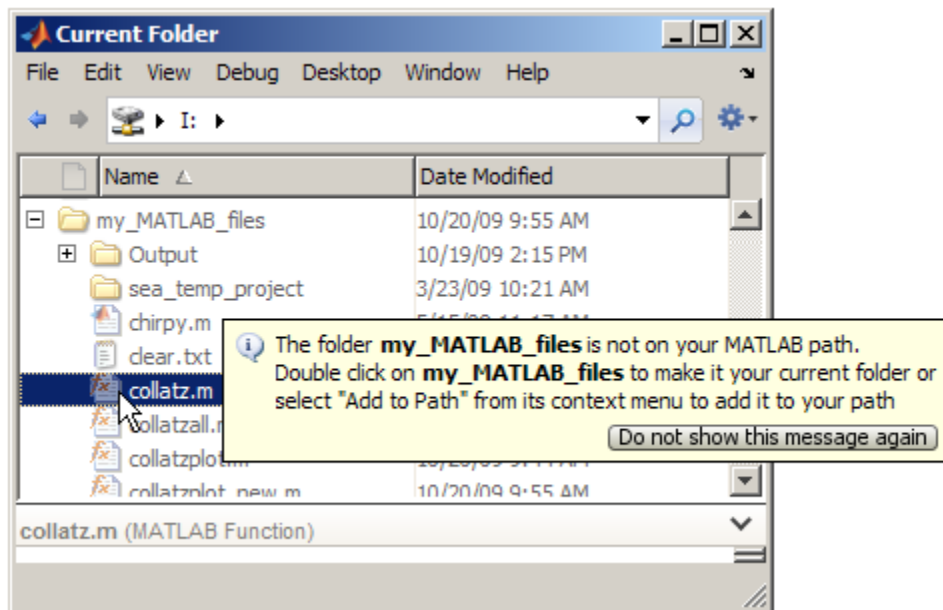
Current Folder

File Edit View Debug Desktop Window Help

I:

| Name | Date Modified |
|---|---|
| my_MATLAB_files | 10/20/09 9:55 AM |
| Output | 10/19/09 2:15 PM |
| sea_temp_project | 3/23/09 10:21 AM |
| chirpy.m | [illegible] |
| clear.txt | |
| collatz.m | |
| collatzall.m | |
| collatzplot.m | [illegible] |
| collatzplot_new.m | 10/20/09 9:55 AM |

The folder **my_MATLAB_files** is not on your MATLAB path. Double click on **my_MATLAB_files** to make it your current folder or select "Add to Path" from its context menu to add it to your path

Do not show this message again

collatz.m (MATLAB Function)